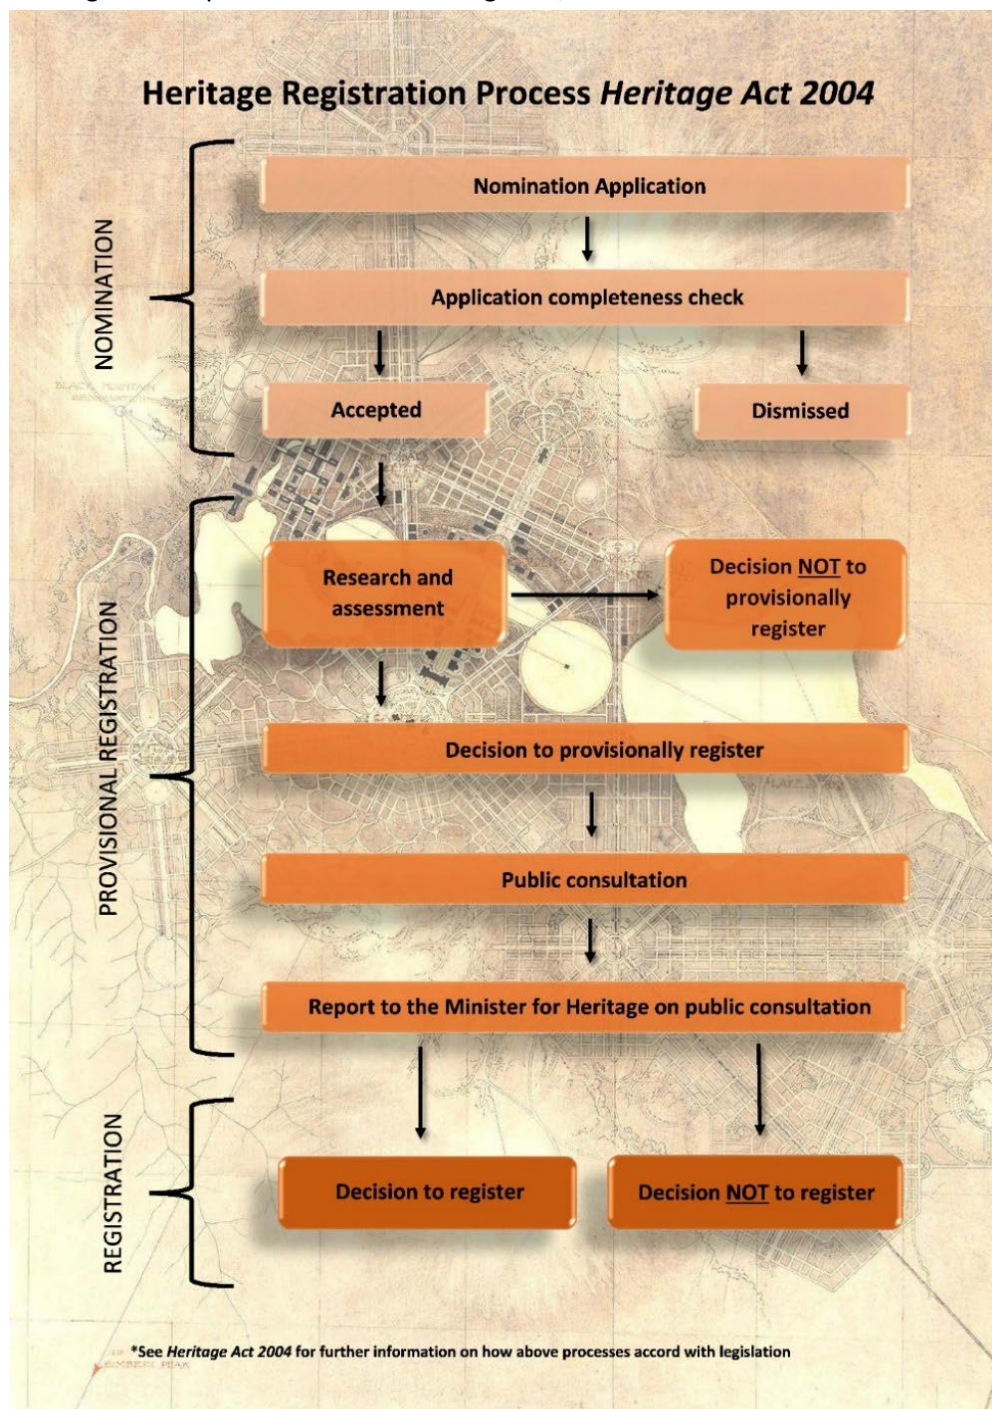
Heritage Registration Process *Heritage Act 2004*

NOMINATION

Nomination Application

Application completeness check

Accepted

Dismissed

PROVISIONAL REGISTRATION

Research and assessment

Decision NOT to provisionally register

Decision to provisionally register

Public consultation

Report to the Minister for Heritage on public consultation

REGISTRATION

Decision to register

Decision NOT to register

*See *Heritage Act 2004* for further information on how above processes accord with legislation